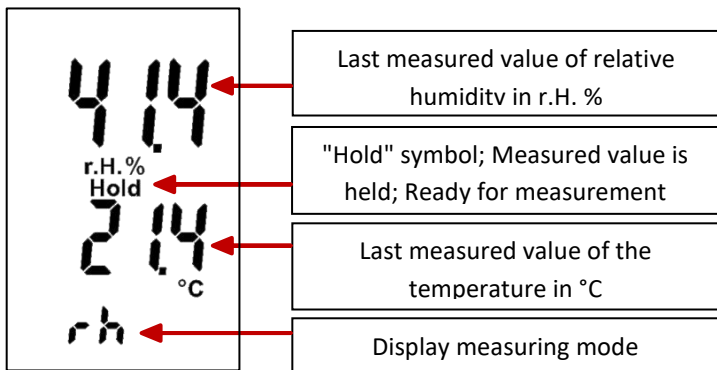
41.4
r.H.%
Hold
21.4
°C
rh

Last measured value of relative humidity in r.H. %

"Hold" symbol; Measured value is held; Ready for measurement

Last measured value of the temperature in °C

Display measuring mode